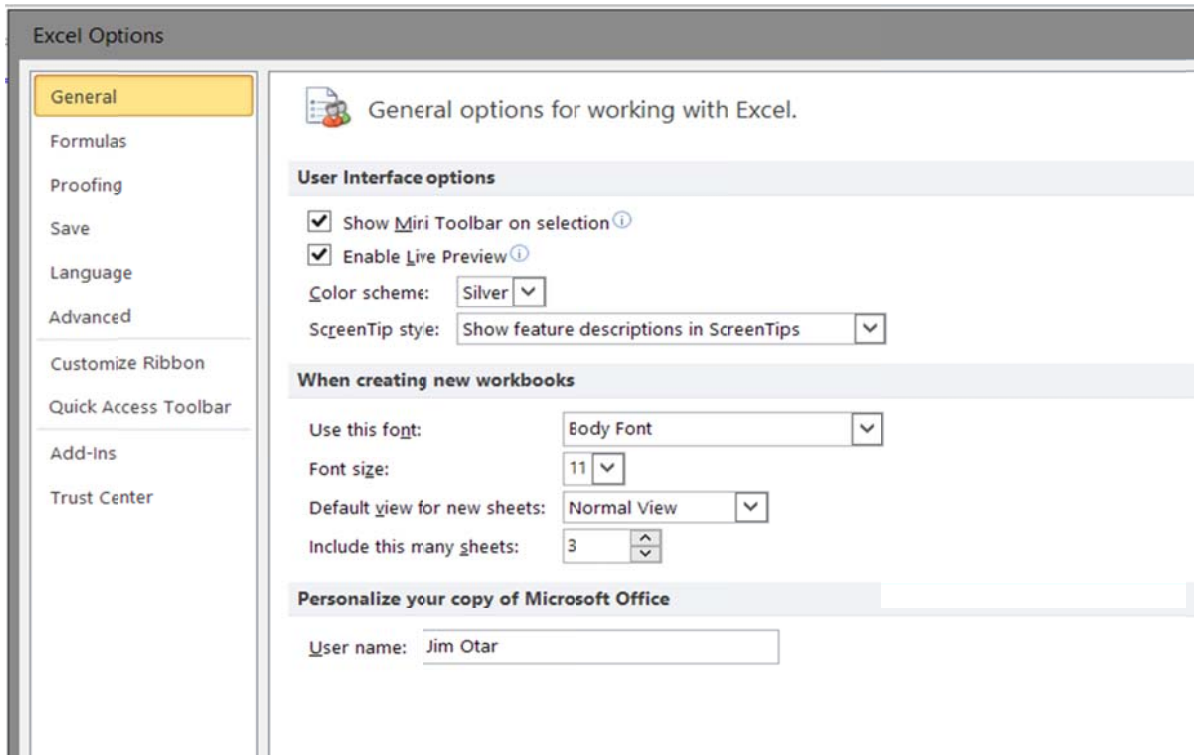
Excel Options

General
Formulas
Proofing
Save
Language
Advanced
Customize Ribbon
Quick Access Toolbar
Add-Ins
Trust Center

General options for working with Excel.

User Interface options

Show Miri Toolbar on selection

Enable Live Preview

Color scheme: Silver

ScreenTip style: Show feature descriptions in ScreenTips

When creating new workbooks

Use this font: Body Font

Font size: 11

Default view for new sheets: Normal View

Include this many sheets: 3

Personalize your copy of Microsoft Office

User name: Jim Otar